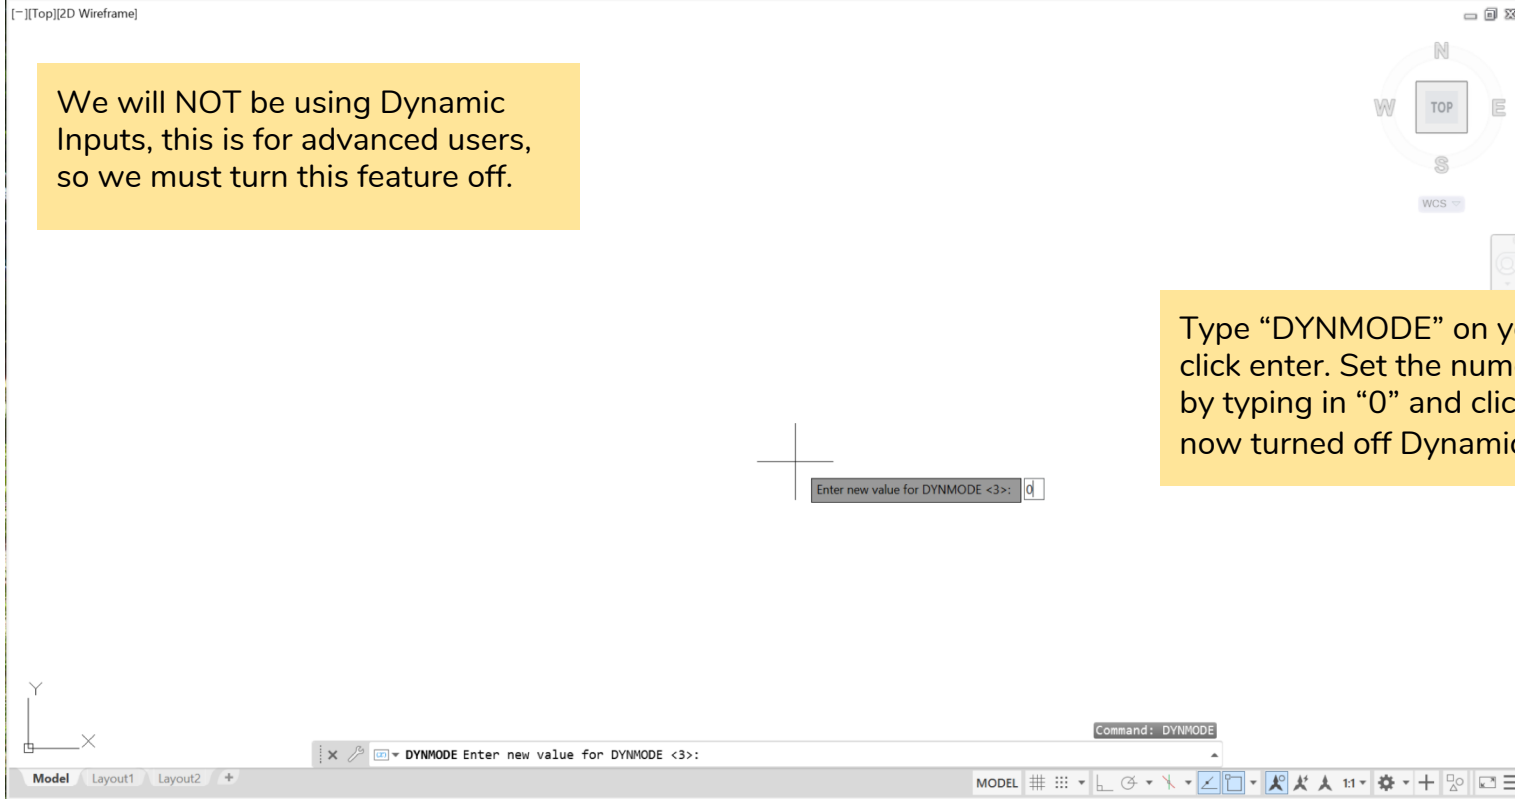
[−][Top][2D Wireframe]

We will NOT be using Dynamic Inputs, this is for advanced users, so we must turn this feature off.

N
W
TOP
E
S
WCS

Type “DYNMODE” on y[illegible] click enter. Set the num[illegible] by typing in “0” and clic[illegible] now turned off Dynamic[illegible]

Enter new value for DYNMODE <3>: 0

Y
X

Command: DYNMODE

DYNMODE Enter new value for DYNMODE <3>:

Model Layout1 Layout2 +

MODEL 1:1